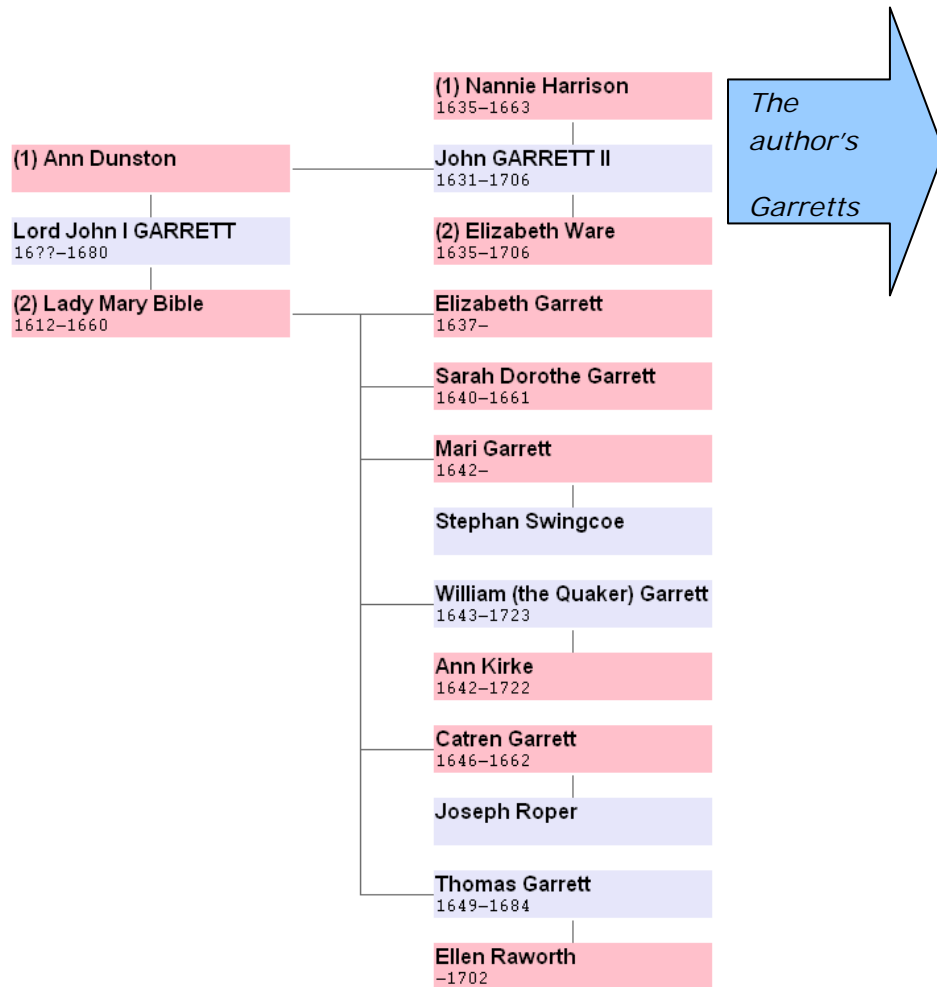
(1) Nannie Harrison
1635–1663

The author's

Garretts

(1) Ann Dunston

John GARRETT II
1631–1706

Lord John I GARRETT
16??–1680

(2) Elizabeth Ware
1635–1706

(2) Lady Mary Bible
1612–1660

Elizabeth Garrett
1637–

Sarah Dorothe Garrett
1640–1661

Mari Garrett
1642–

Stephan Swingcoe

William (the Quaker) Garrett
1643–1723

Ann Kirke
1642–1722

Catren Garrett
1646–1662

Joseph Roper

Thomas Garrett
1649–1684

Ellen Raworth
–1702